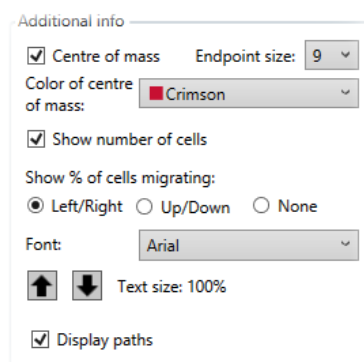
Additional info

Centre of mass Endpoint size: 9

Color of centre of mass: Crimson

Show number of cells

Show % of cells migrating:

Left/Right Up/Down None

Font: Arial

Text size: 100%

Display paths